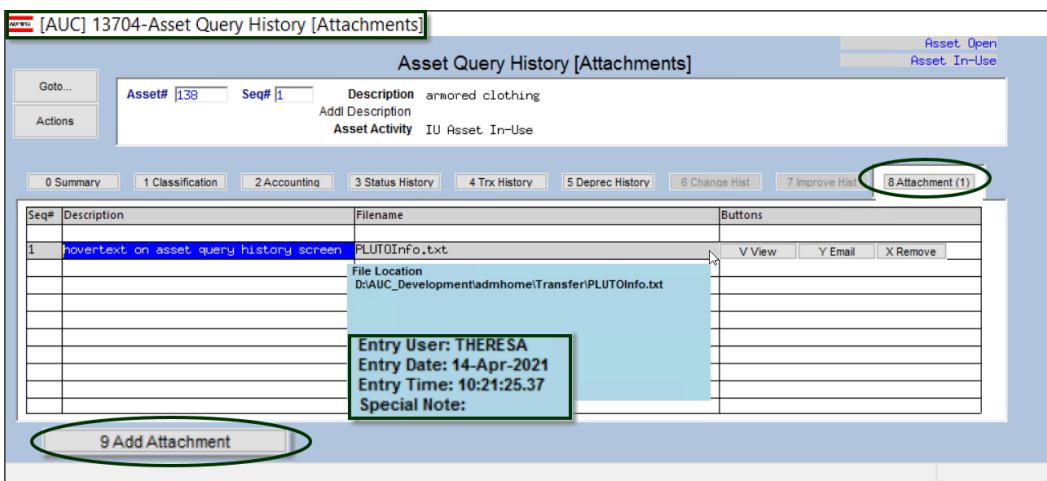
[AUC] 13704-Asset Query History [Attachments]

Asset Open
Asset In-Use

Asset Query History [Attachments]

Goto...
Actions

Asset# 138 Seq# 1 Description armored clothing
Addl Description
Asset Activity IU Asset In-Use

0 Summary | 1 Classification | 2 Accounting | 3 Status History | 4 Trx History | 5 Deprec History | 6 Change Hist | 7 Improve Hist | 8 Attachment (1)

| Seq# | Description | Filename | Buttons |
|---|---|---|---|
| 1 | hovertext on asset query history screen | PLUTOInfo.txt | V View  Y Email  X Remove |

File Location
D:\AUC_Development\admhome\Transfer\PLUTOInfo.txt

Entry User: THERESA
Entry Date: 14-Apr-2021
Entry Time: 10:21:25.37
Special Note:

9 Add Attachment